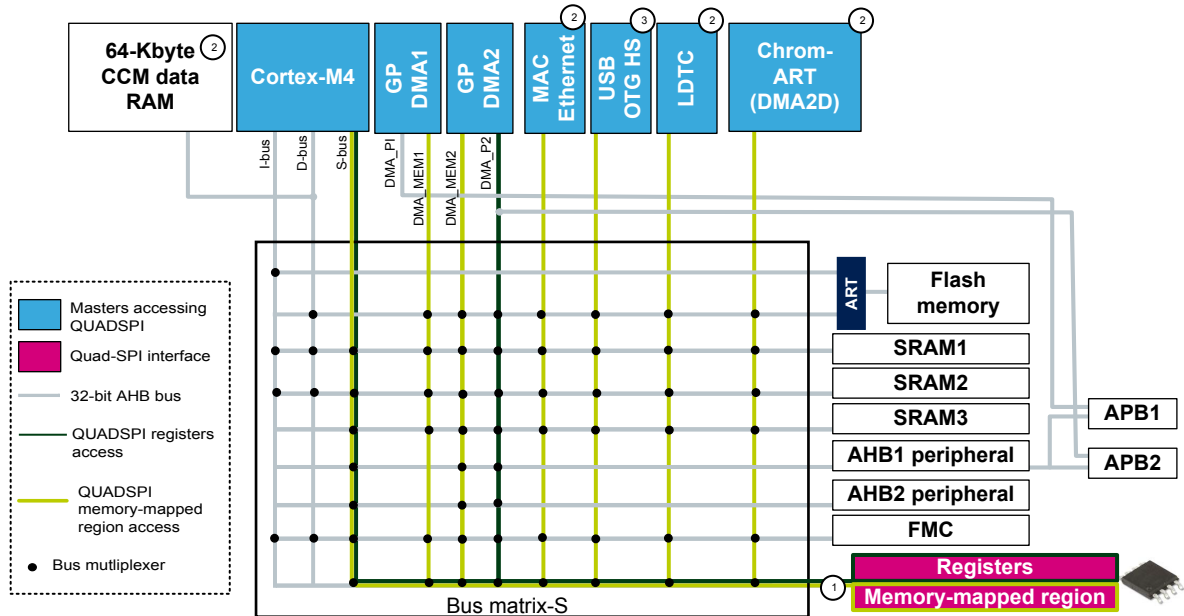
64-Kbyte CCM data RAM 2

Cortex-M4

GP DMA1

GP DMA2

MAC Ethernet 2

USB OTG HS 3

LDTC 2

Chrom-ART (DMA2D) 2

I-bus

D-bus

S-bus

DMA_PI

DMA_MEM1

DMA_MEM2

DMA_P2

Masters accessing QUADSPI

Quad-SPI interface

32-bit AHB bus

QUADSPI registers access

QUADSPI memory-mapped region access

Bus mutliplexer

ART

Flash memory

SRAM1

SRAM2

SRAM3

AHB1 peripheral

AHB2 peripheral

FMC

APB1

APB2

Registers

1

Memory-mapped region

Bus matrix-S